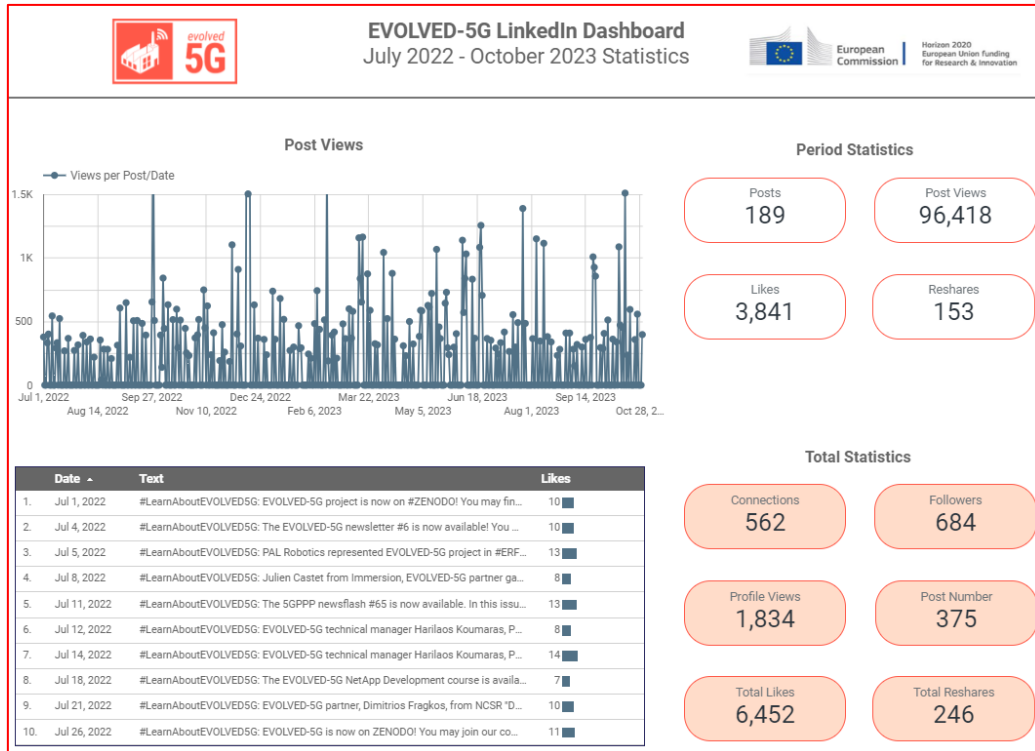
evolved 5G

EVOLVED-5G LinkedIn Dashboard
July 2022 - October 2023 Statistics

European Commission | Horizon 2020 European Union funding for Research & Innovation

Post Views

Views per Post/Date

1.5K
1K
500
0

Jul 1, 2022
Aug 14, 2022
Sep 27, 2022
Nov 10, 2022
Dec 24, 2022
Feb 6, 2023
Mar 22, 2023
May 5, 2023
Jun 18, 2023
Aug 1, 2023
Sep 14, 2023
Oct 28, 2...

Period Statistics

Posts
189

Post Views
96,418

Likes
3,841

Reshares
153

| | Date ▲ | Text | Likes |
|---|---|---|---|
| 1. | Jul 1, 2022 | #LearnAboutEVOLVED5G: EVOLVED-5G project is now on #ZENODO! You may fin... | 10 |
| 2. | Jul 4, 2022 | #LearnAboutEVOLVED5G: The EVOLVED-5G newsletter #6 is now available! You ... | 10 |
| 3. | Jul 5, 2022 | #LearnAboutEVOLVED5G: PAL Robotics represented EVOLVED-5G project in #ERF... | 13 |
| 4. | Jul 8, 2022 | #LearnAboutEVOLVED5G: Julien Castet from Immersion, EVOLVED-5G partner ga... | 8 |
| 5. | Jul 11, 2022 | #LearnAboutEVOLVED5G: The 5GPPP newsflash #65 is now available. In this issu... | 13 |
| 6. | Jul 12, 2022 | #LearnAboutEVOLVED5G: EVOLVED-5G technical manager Harilaos Koumaras, P... | 8 |
| 7. | Jul 14, 2022 | #LearnAboutEVOLVED5G: EVOLVED-5G technical manager Harilaos Koumaras, P... | 14 |
| 8. | Jul 18, 2022 | #LearnAboutEVOLVED5G: The EVOLVED-5G NetApp Development course is availa... | 7 |
| 9. | Jul 21, 2022 | #LearnAboutEVOLVED5G: EVOLVED-5G partner, Dimitrios Fragkos, from NCSR "D... | 10 |
| 10. | Jul 26, 2022 | #LearnAboutEVOLVED5G: EVOLVED-5G is now on ZENODO! You may join our co... | 11 |

Total Statistics

Connections
562

Followers
684

Profile Views
1,834

Post Number
375

Total Likes
6,452

Total Reshares
246